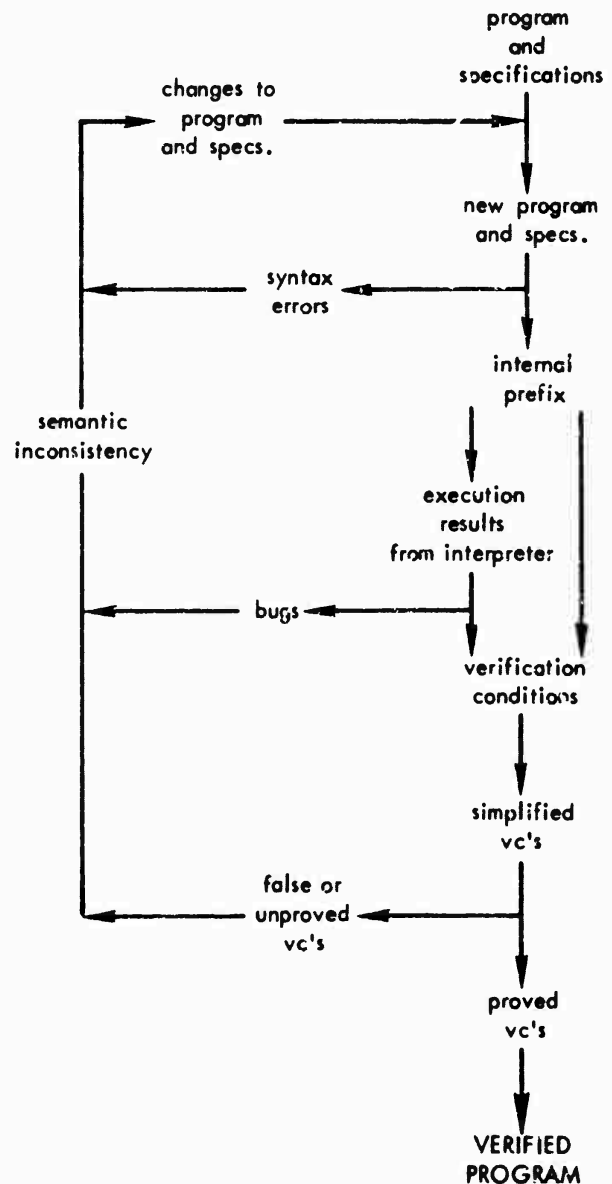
program and specifications

changes to program and specs.

new program and specs.

syntax errors

internal prefix

semantic inconsistency

execution results from interpreter

bugs

verification conditions

simplified vc's

false or unproved vc's

proved vc's

VERIFIED PROGRAM